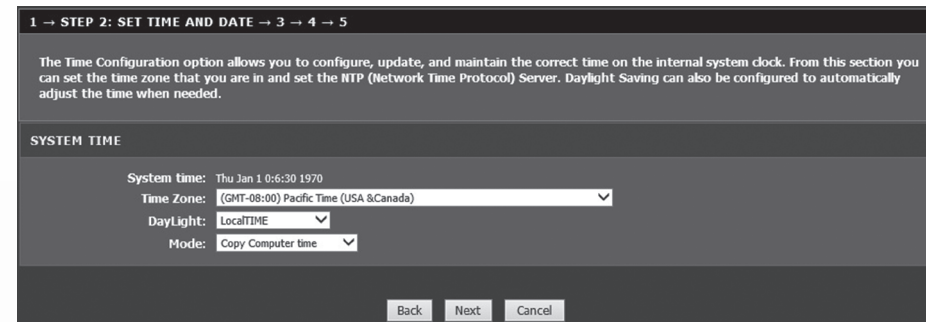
1 → STEP 2: SET TIME AND DATE → 3 → 4 → 5

The Time Configuration option allows you to configure, update, and maintain the correct time on the internal system clock. From this section you can set the time zone that you are in and set the NTP (Network Time Protocol) Server. Daylight Saving can also be configured to automatically adjust the time when needed.

SYSTEM TIME

System time: Thu Jan 1 0:6:30 1970

Time Zone: (GMT-08:00) Pacific Time (USA &Canada)

DayLight: LocalTIME

Mode: Copy Computer time

Back Next Cancel